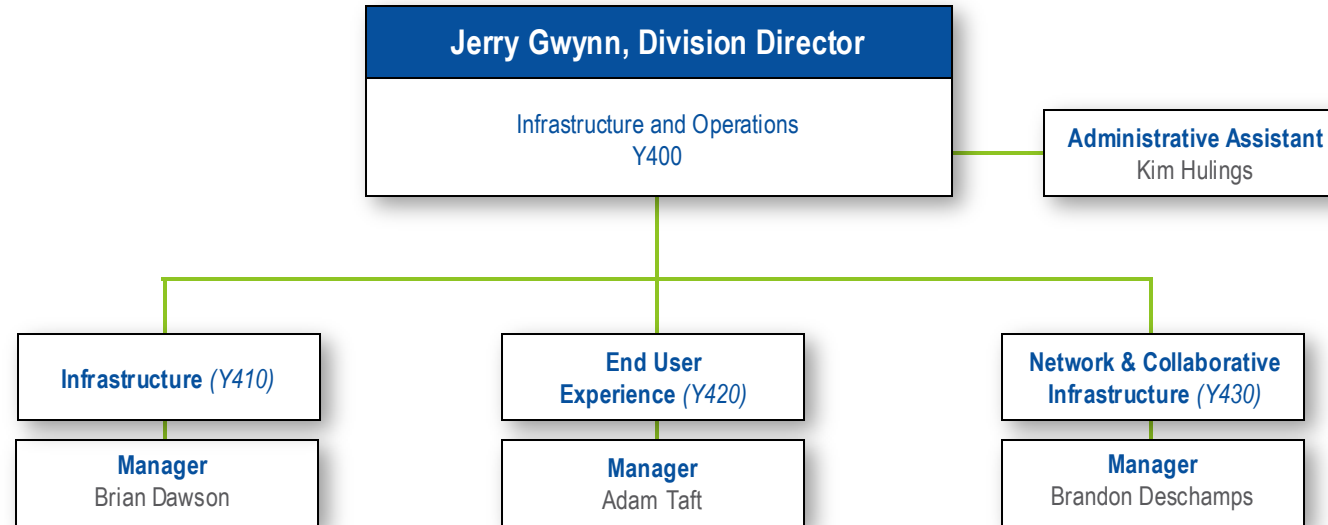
Jerry Gwynn, Division Director

Infrastructure and Operations
Y400

Administrative Assistant
Kim Hulings

Infrastructure *(Y410)*

Manager
Brian Dawson

End User Experience *(Y420)*

Manager
Adam Taft

Network & Collaborative Infrastructure *(Y430)*

Manager
Brandon Deschamps